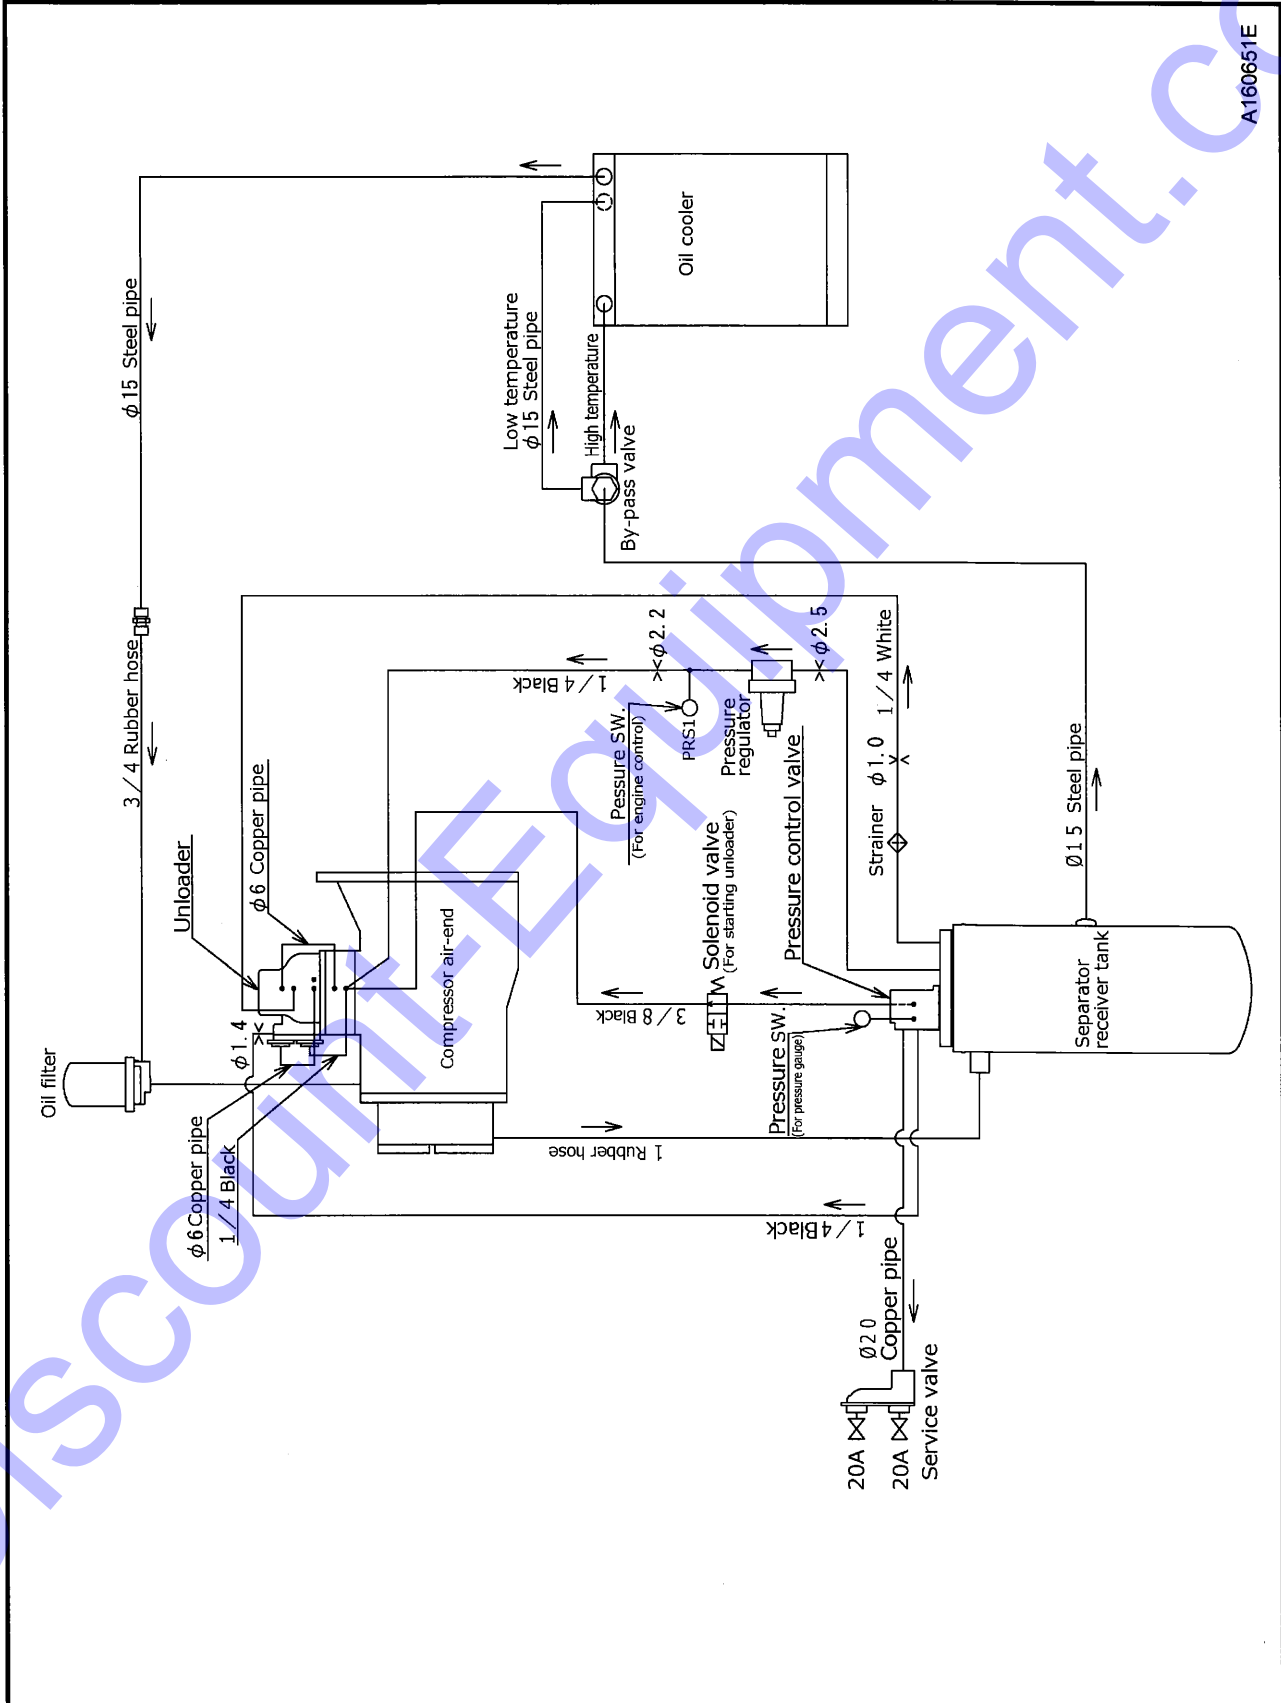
A160651E

Oil cooler

Low temperature
$\phi$15 Steel pipe

High temperature

By-pass valve

$\phi$15 Steel pipe

3／4 Rubber hose

Oil filter

Unloader

$\phi$6 Copper pipe

$\phi$1.4

$\phi$6Copper pipe

1／4 Black

Compressor air-end

1／4 Black

$\phi$2.2

Pessure SW.
(For engine control)

PRS1

Pressure regulator

$\phi$2.5

1／4 White

$\phi$1.0

Strainer

Ø15 Steel pipe

Solenoid valve
(For starting unloader)

Pressure control valve

3／8 Black

Pressure SW.
(For pressure gauge)

Separator receiver tank

1 Rubber hose

1／4Black

Ø20
Copper pipe

20A

20A

Service valve

iscountEquipment.c